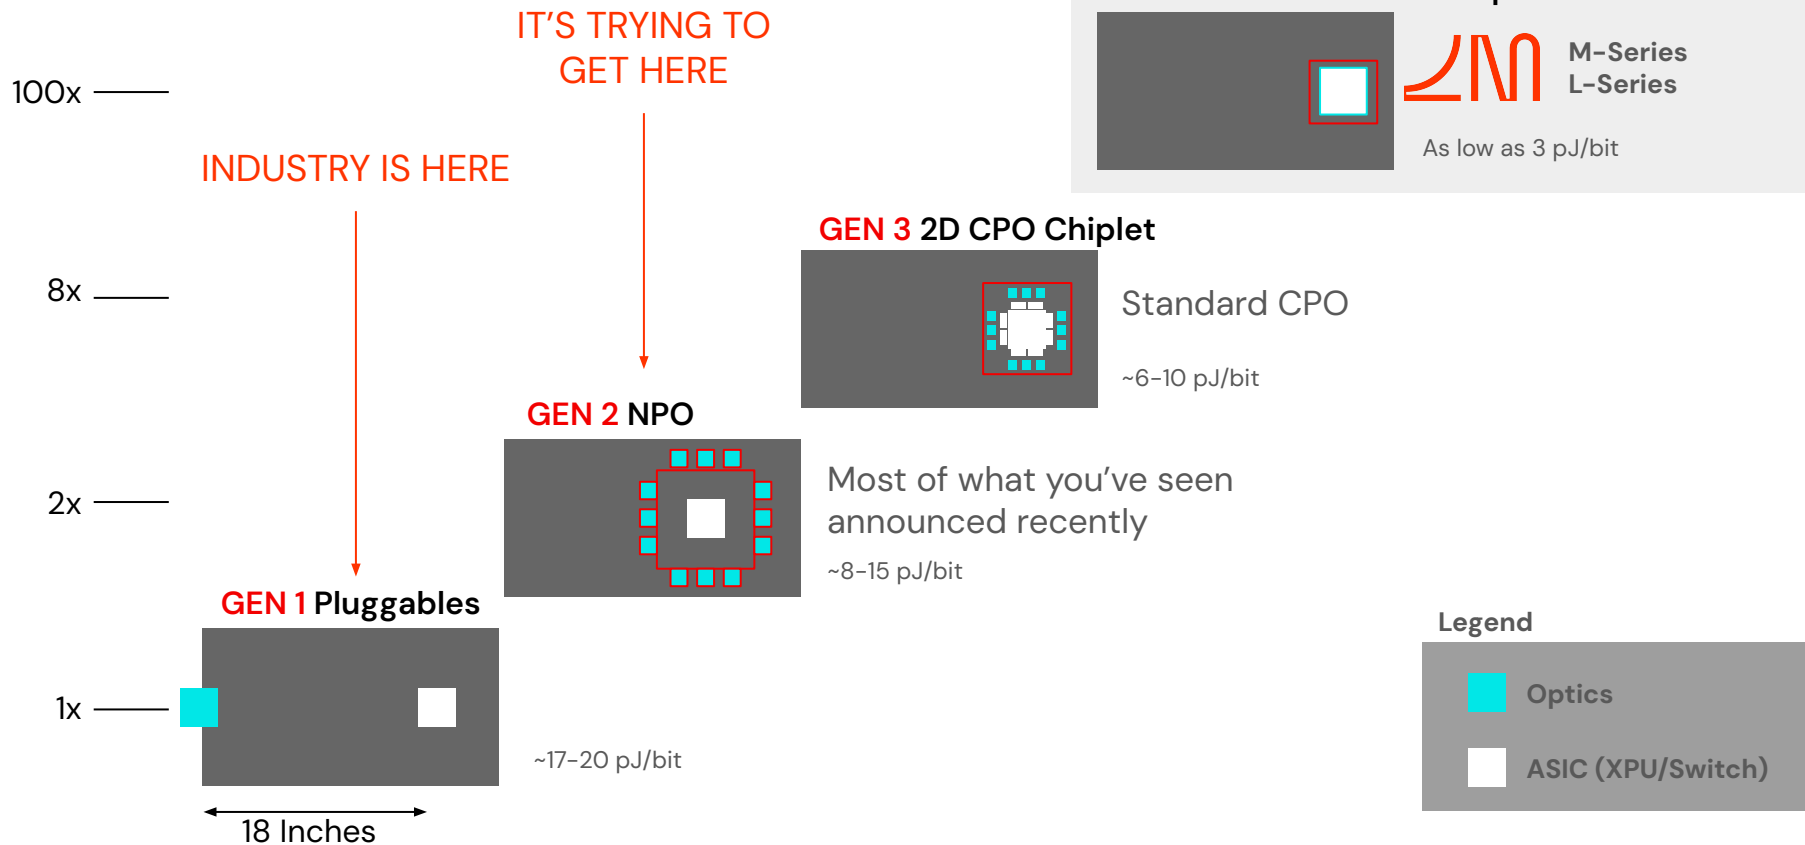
IT'S TRYING TO GET HERE

100x

INDUSTRY IS HERE

M-Series
L-Series

As low as 3 pJ/bit

GEN 3 2D CPO Chiplet

8x

Standard CPO

~6-10 pJ/bit

GEN 2 NPO

2x

Most of what you've seen announced recently

~8-15 pJ/bit

GEN 1 Pluggables

Legend

1x

Optics

~17-20 pJ/bit

ASIC (XPU/Switch)

18 Inches